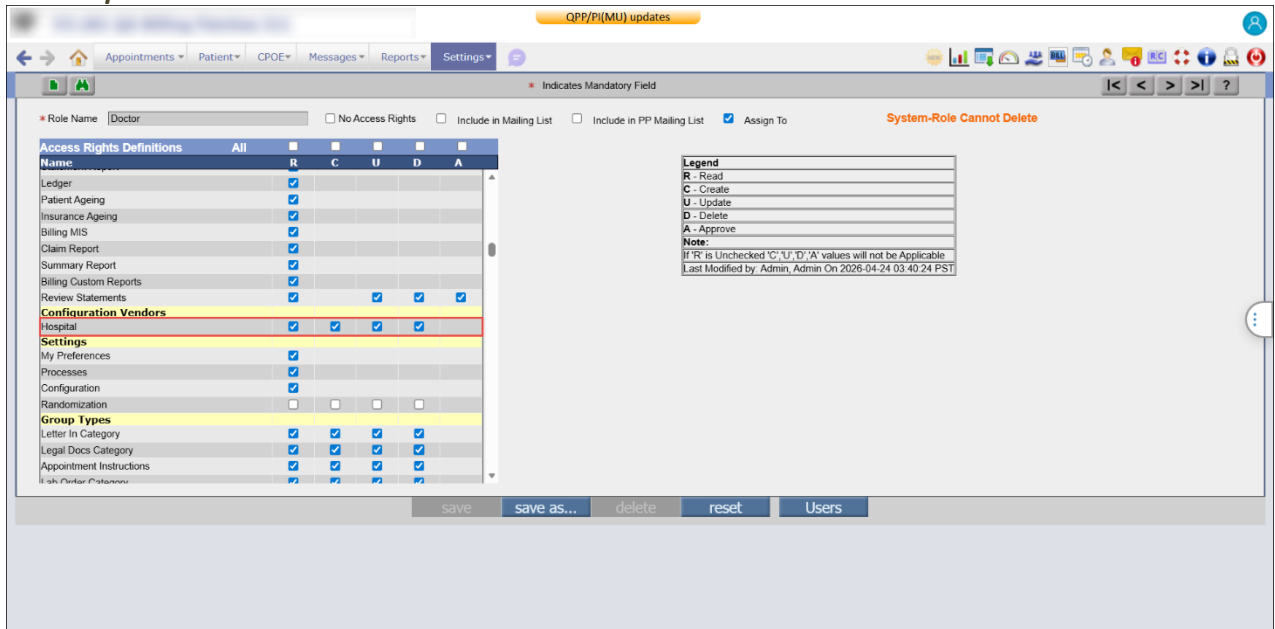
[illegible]

QPP/PI(MU) updates

Appointments ▾ Patient ▾ CPOE ▾ Messages ▾ Reports ▾ Settings ▾

* Indicates Mandatory Field

|< < > >| ?

* Role Name Doctor

No Access Rights Include in Mailing List Include in PP Mailing List Assign To

System-Role Cannot Delete

| Access Rights Definitions All | | | | | |
|---|---|---|---|---|---|
| Name | R | C | U | D | A |
| Ledger | ☑ | | | | |
| Patient Ageing | ☑ | | | | |
| Insurance Ageing | ☑ | | | | |
| Billing MIS | ☑ | | | | |
| Claim Report | ☑ | | | | |
| Summary Report | ☑ | | | | |
| Billing Custom Reports | ☑ | | | | |
| Review Statements | ☑ | | ☑ | ☑ | ☑ |
| Configuration Vendors | | | | | |
| Hospital | ☑ | ☑ | ☑ | ☑ | |
| Settings | | | | | |
| My Preferences | ☑ | | | | |
| Processes | ☑ | | | | |
| Configuration | ☑ | | | | |
| Randomization | ☐ | ☐ | ☐ | ☐ | |
| Group Types | | | | | |
| Letter In Category | ☑ | ☑ | ☑ | ☑ | |
| Legal Docs Category | ☑ | ☑ | ☑ | ☑ | |
| Appointment Instructions | ☑ | ☑ | ☑ | ☑ | |

| Legend |
|---|
| R - Read |
| C - Create |
| U - Update |
| D - Delete |
| A - Approve |
| Note: |
| If 'R' is Unchecked 'C','U','D','A' values will not be Applicable |
| Last Modified by: Admin, Admin On 2026-04-24 03:40:24 PST |

save save as... delete reset Users